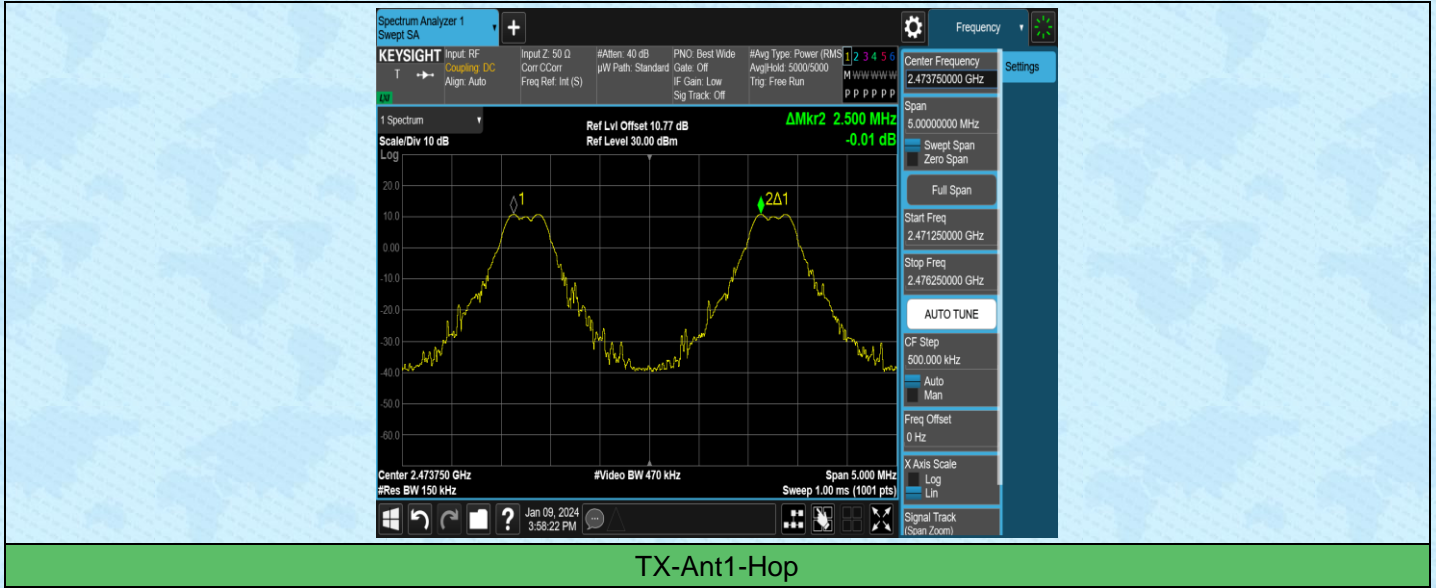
Spectrum Analyzer 1
Swept SA

Frequency

KEYSIGHT Input: RF
Coupling: DC
Align: Auto

Input Z: 50 Ω
Corr CCorr
Freq Ref: Int (S)

#Atten: 40 dB
μW Path: Standard

PNO: Best Wide
Gate: Off
IF Gain: Low
Sig Track: Off

#Avg Type: Power (RMS)
Avg|Hold: 5000/5000
Trig: Free Run

1 2 3 4 5 6
M W W W W W
P P P P P P

Center Frequency
2.473750000 GHz

Settings

1 Spectrum

Scale/Div 10 dB
Log

Ref Lvl Offset 10.77 dB
Ref Level 30.00 dBm

ΔMkr2 2.500 MHz
-0.01 dB

20.0
10.0
0.00
-10.0
-20.0
-30.0
-40.0
-50.0
-60.0

1
2Δ1

Center 2.473750 GHz
#Res BW 150 kHz

#Video BW 470 kHz

Span 5.000 MHz
Sweep 1.00 ms (1001 pts)

Span
5.00000000 MHz
Swept Span
Zero Span

Full Span

Start Freq
2.471250000 GHz

Stop Freq
2.476250000 GHz

AUTO TUNE

CF Step
500.000 kHz
Auto
Man

Freq Offset
0 Hz

X Axis Scale
Log
Lin

Signal Track
(Span Zoom)

Jan 09, 2024
3:58:22 PM

TX-Ant1-Hop